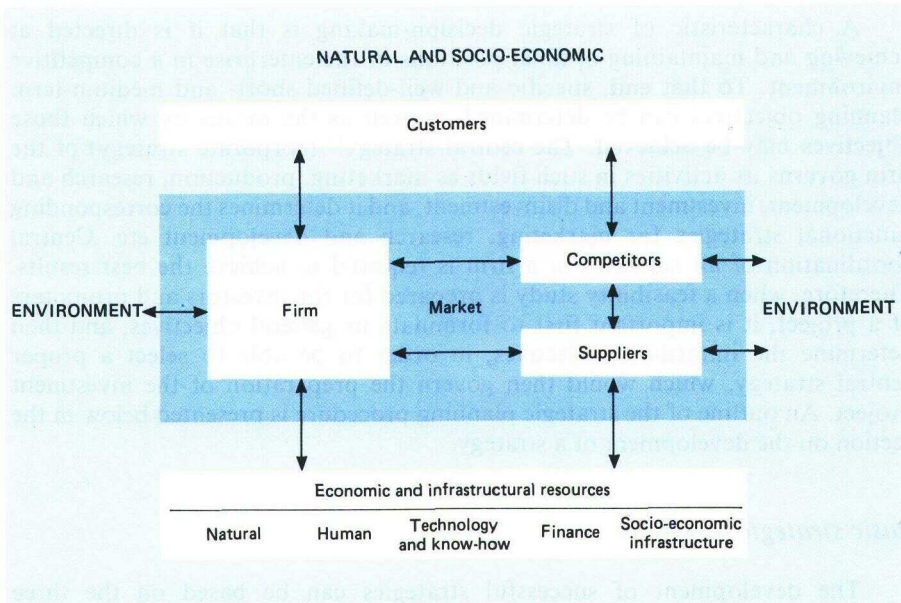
NATURAL AND SOCIO-ECONOMIC

Customers

ENVIRONMENT

Firm

Market

Competitors

Suppliers

ENVIRONMENT

Economic and infrastructural resources

| Natural | Human | Technology and know-how | Finance | Socio-economic infrastructure |
|---|---|---|---|---|

A characteristic of strategic decision-making is that it is directed at creating and maintaining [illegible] in a competitive environment. To that end, specific and well-defined short- and medium-term planning objectives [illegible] by which these objectives may be achieved. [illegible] strategy of the firm governs its activities in such fields as marketing, production, research and development, investment and management, and determines the corresponding functional strategies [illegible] research and development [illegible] combination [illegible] the firm is involved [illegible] the real results, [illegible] study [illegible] for the investment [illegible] of a project, it is necessary first to formulate the general objectives, and then determine the operational objectives in order to be able to select a proper global strategy, which would then govern the preparation of the investment project. An outline of the strategic planning procedure is presented below in the section on the development of a strategy.

Basic strategies

The development of successful strategies can be based on the three